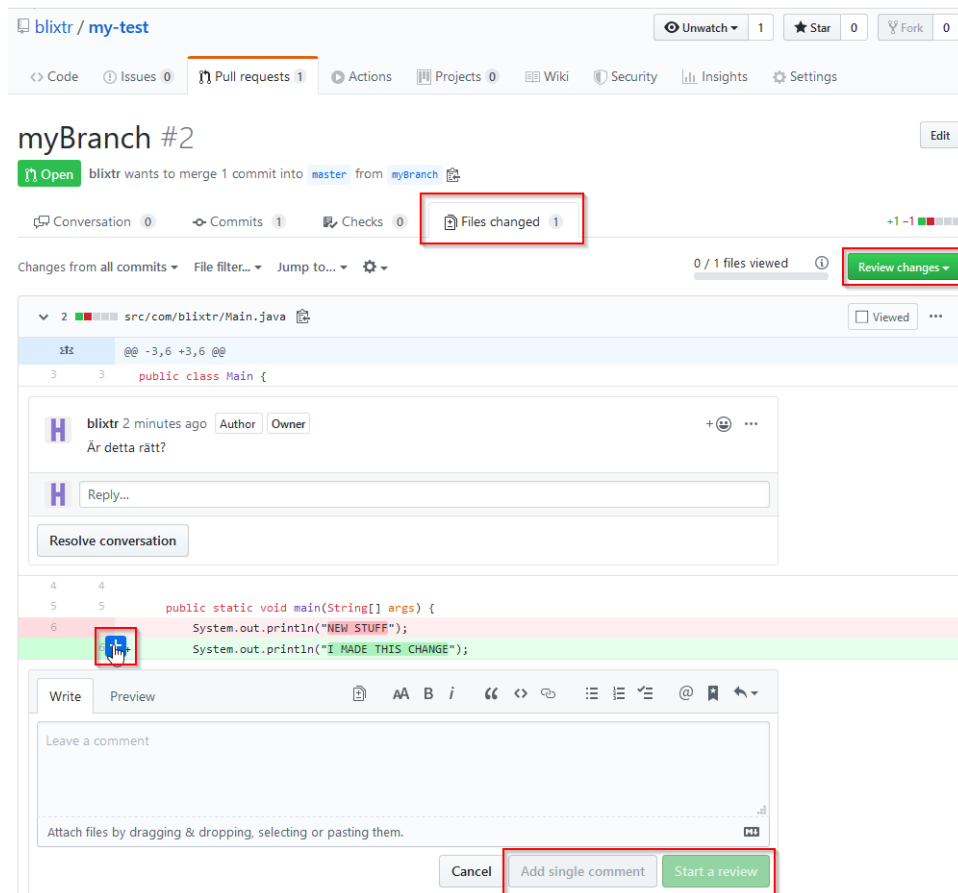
blixtr / my-test

Unwatch 1 Star 0 Fork 0

Code Issues 0 Pull requests 1 Actions Projects 0 Wiki Security Insights Settings

myBranch #2

Edit

Open blixtr wants to merge 1 commit into master from myBranch

Conversation 0 Commits 1 Checks 0 Files changed 1

+1 −1

Changes from all commits File filter... Jump to...

0 / 1 files viewed

Review changes

2 src/com/blixtr/Main.java

Viewed

@@ -3,6 +3,6 @@

3 3 public class Main {

blixtr 2 minutes ago Author Owner

Är detta rätt?

Reply...

Resolve conversation

4 4

5 5 public static void main(String[] args) {

6 System.out.println("NEW STUFF");

+ System.out.println("I MADE THIS CHANGE");

Write Preview

Leave a comment

Attach files by dragging & dropping, selecting or pasting them.

Cancel Add single comment Start a review